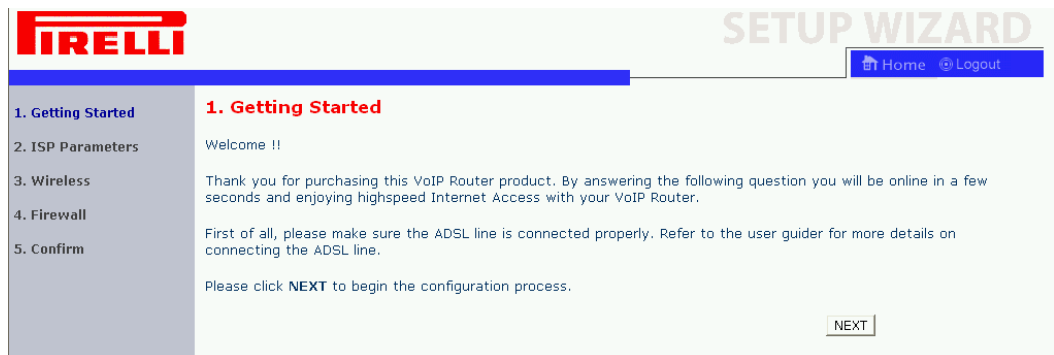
PIRELLI

SETUP WIZARD

Home Logout

1. Getting Started
2. ISP Parameters
3. Wireless
4. Firewall
5. Confirm

1. Getting Started

Welcome !!

Thank you for purchasing this VoIP Router product. By answering the following question you will be online in a few seconds and enjoying highspeed Internet Access with your VoIP Router.

First of all, please make sure the ADSL line is connected properly. Refer to the user guider for more details on connecting the ADSL line.

Please click NEXT to begin the configuration process.

NEXT